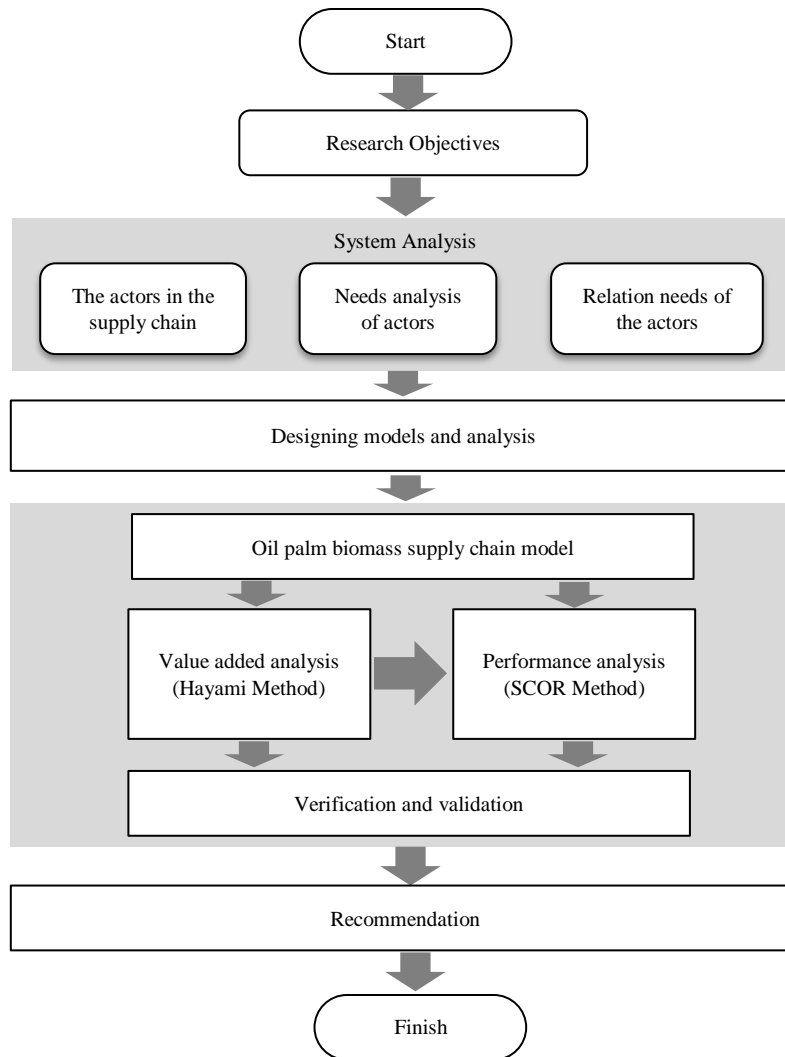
Start

Research Objectives

System Analysis

The actors in the supply chain

Needs analysis of actors

Relation needs of the actors

Designing models and analysis

Oil palm biomass supply chain model

Value added analysis (Hayami Method)

Performance analysis (SCOR Method)

Verification and validation

Recommendation

Finish